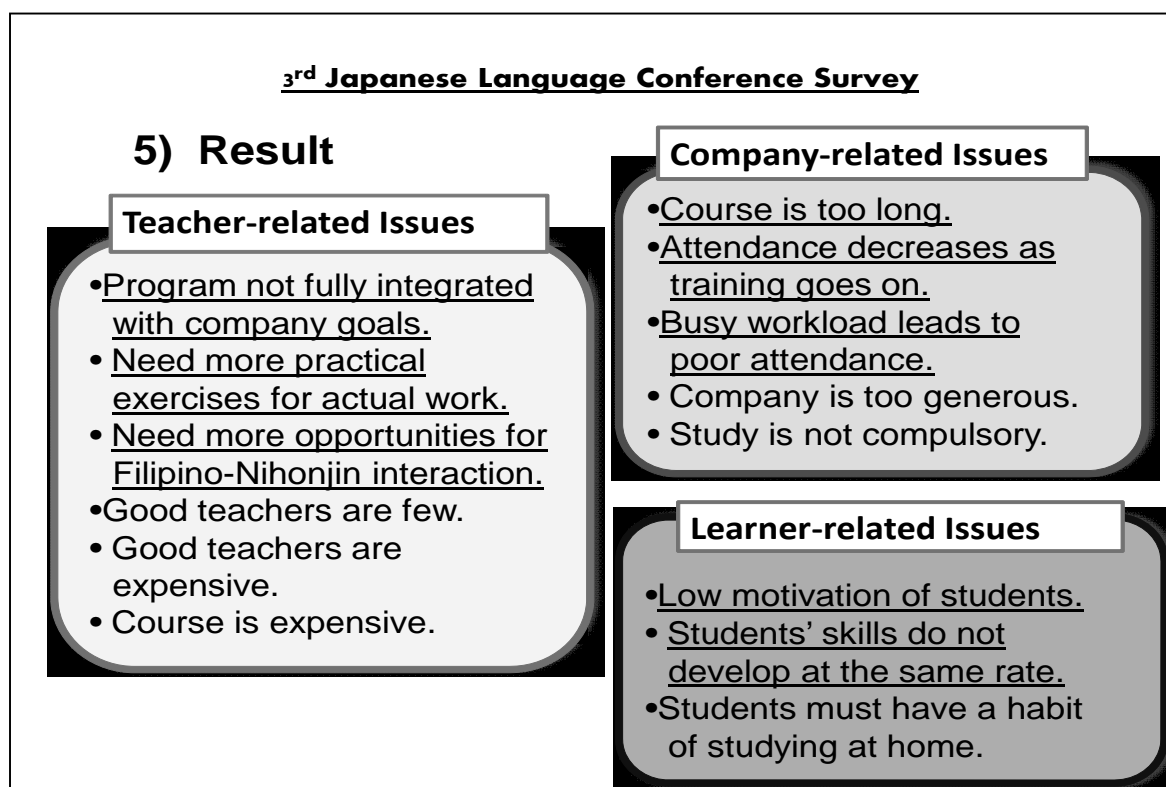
3rd Japanese Language Conference Survey

5) Result

Teacher-related Issues

•Program not fully integrated with company goals.
• Need more practical exercises for actual work.
• Need more opportunities for Filipino-Nihonjin interaction.
•Good teachers are few.
• Good teachers are expensive.
• Course is expensive.

Company-related Issues

•Course is too long.
•Attendance decreases as training goes on.
•Busy workload leads to poor attendance.
• Company is too generous.
• Study is not compulsory.

Learner-related Issues

•Low motivation of students.
• Students' skills do not develop at the same rate.
•Students must have a habit of studying at home.